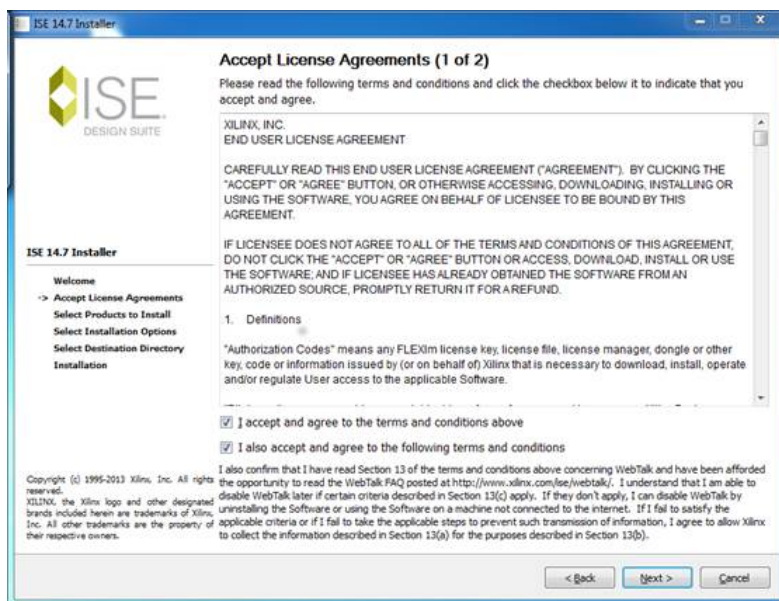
ISE 14.7 Installer

ISE
DESIGN SUITE

ISE 14.7 Installer

Welcome
-> Accept License Agreements
Select Products to Install
Select Installation Options
Select Destination Directory
Installation

Copyright (c) 1995-2013 Xilinx, Inc. All rights reserved.
XILINX, the Xilinx logo and other designated brands included herein are trademarks of Xilinx, Inc. All other trademarks are the property of their respective owners.

Accept License Agreements (1 of 2)

Please read the following terms and conditions and click the checkbox below it to indicate that you accept and agree.

XILINX, INC.
END USER LICENSE AGREEMENT

CAREFULLY READ THIS END USER LICENSE AGREEMENT ("AGREEMENT"). BY CLICKING THE "ACCEPT" OR "AGREE" BUTTON, OR OTHERWISE ACCESSING, DOWNLOADING, INSTALLING OR USING THE SOFTWARE, YOU AGREE ON BEHALF OF LICENSEE TO BE BOUND BY THIS AGREEMENT.

IF LICENSEE DOES NOT AGREE TO ALL OF THE TERMS AND CONDITIONS OF THIS AGREEMENT, DO NOT CLICK THE "ACCEPT" OR "AGREE" BUTTON OR ACCESS, DOWNLOAD, INSTALL OR USE THE SOFTWARE; AND IF LICENSEE HAS ALREADY OBTAINED THE SOFTWARE FROM AN AUTHORIZED SOURCE, PROMPTLY RETURN IT FOR A REFUND.

1. Definitions

"Authorization Codes" means any FLEXlm license key, license file, license manager, dongle or other key, code or information issued by (or on behalf of) Xilinx that is necessary to download, install, operate and/or regulate User access to the applicable Software.

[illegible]

I accept and agree to the terms and conditions above

I also accept and agree to the following terms and conditions

I also confirm that I have read Section 13 of the terms and conditions above concerning WebTalk and have been afforded the opportunity to read the WebTalk FAQ posted at http://www.xilinx.com/ise/webtalk/. I understand that I am able to disable WebTalk later if certain criteria described in Section 13(c) apply. If they don't apply, I can disable WebTalk by uninstalling the Software or using the Software on a machine not connected to the internet. If I fail to satisfy the applicable criteria or if I fail to take the applicable steps to prevent such transmission of information, I agree to allow Xilinx to collect the information described in Section 13(a) for the purposes described in Section 13(b).

< Back   Next >   Cancel